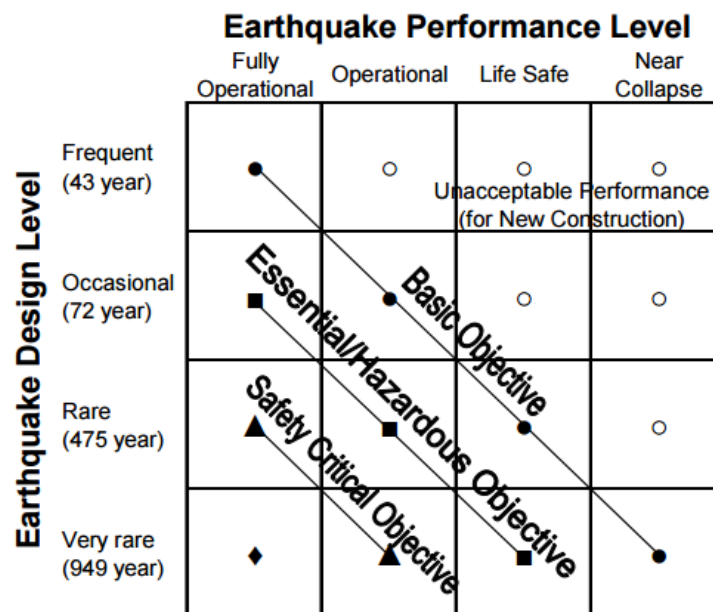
Earthquake Performance Level

| | Fully Operational | Operational | Life Safe | Near Collapse |
|---|---|---|---|---|
| Frequent (43 year) | | | | |
| Occasional (72 year) | | | | |
| Rare (475 year) | | | | |
| Very rare (949 year) | | | | |

Earthquake Design Level

Unacceptable Performance (for New Construction)

Basic Objective

Essential/Hazardous Objective

Safety Critical Objective